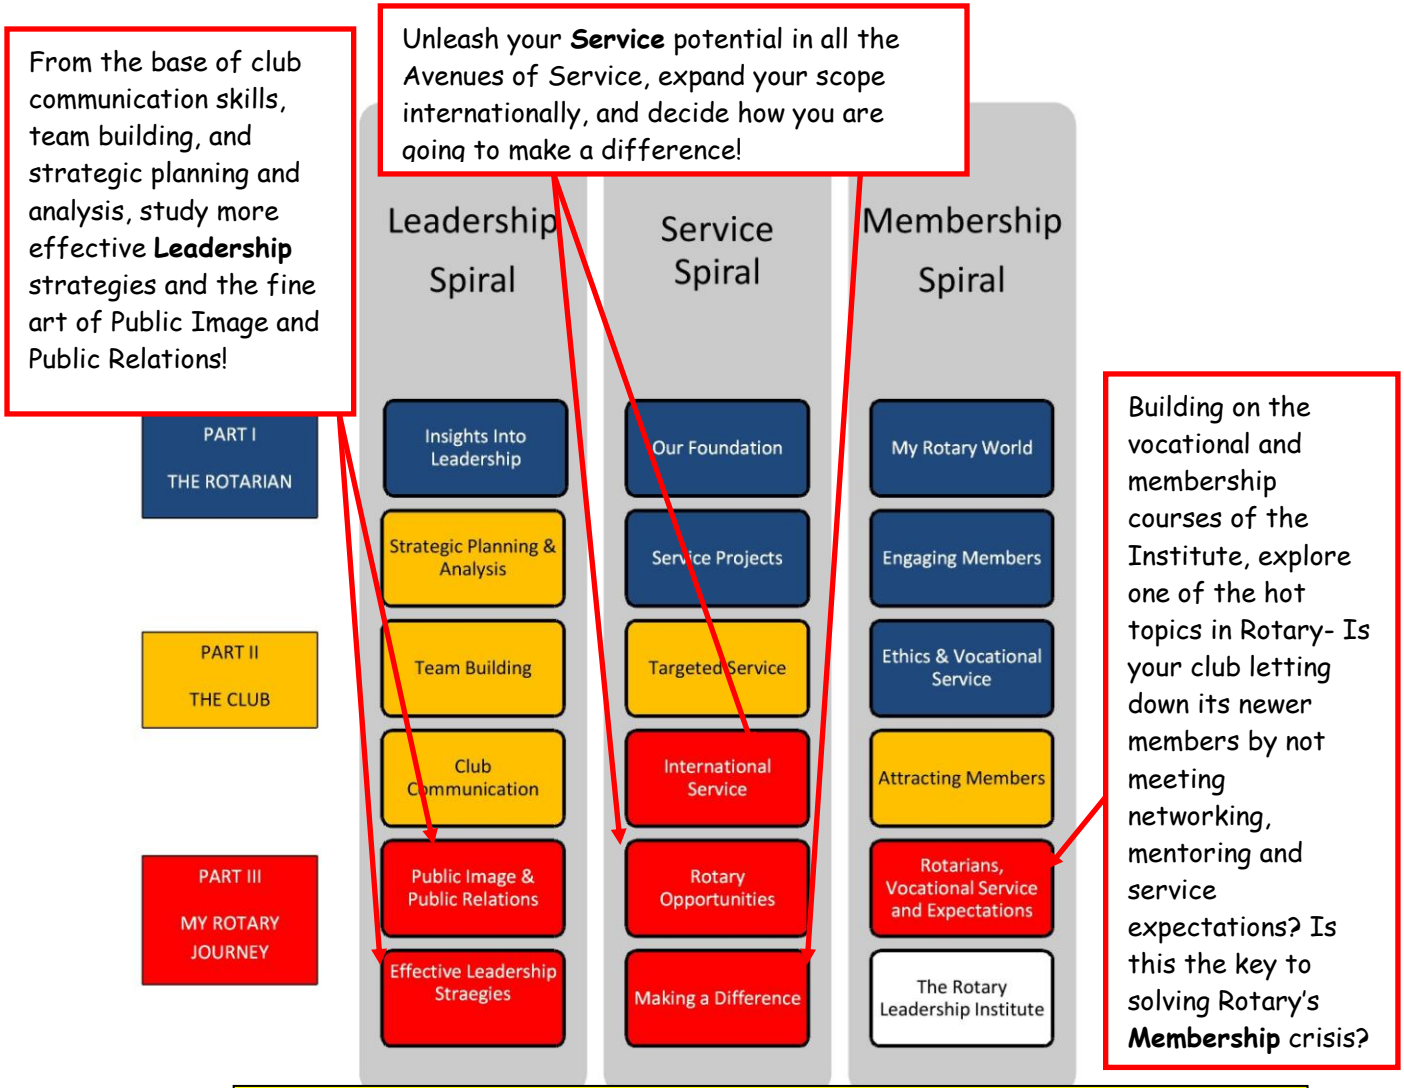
From the base of club communication skills, team building, and strategic planning and analysis, study more effective **Leadership** strategies and the fine art of Public Image and Public Relations!

Unleash your **Service** potential in all the Avenues of Service, expand your scope internationally, and decide how you are going to make a difference!

Leadership Spiral

Service Spiral

Membership Spiral

PART I

THE ROTARIAN

PART II

THE CLUB

PART III

MY ROTARY JOURNEY

Insights Into Leadership

Strategic Planning & Analysis

Team Building

Club Communication

Public Image & Public Relations

Effective Leadership Straegies

Our Foundation

Service Projects

Targeted Service

International Service

Rotary Opportunities

Making a Difference

My Rotary World

Engaging Members

Ethics & Vocational Service

Attracting Members

Rotarians, Vocational Service and Expectations

The Rotary Leadership Institute

Building on the vocational and membership courses of the Institute, explore one of the hot topics in Rotary- Is your club letting down its newer members by not meeting networking, mentoring and service expectations? Is this the key to solving Rotary's **Membership** crisis?